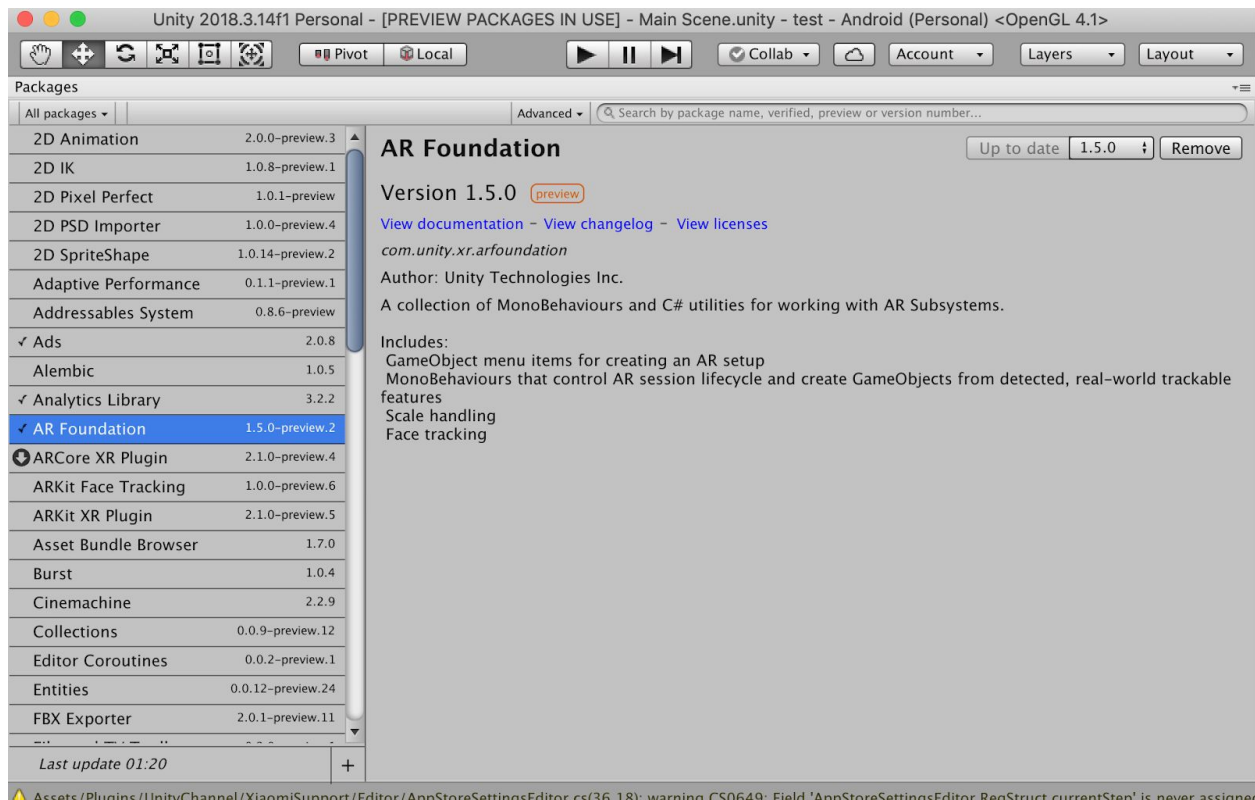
Unity 2018.3.14f1 Personal - [PREVIEW PACKAGES IN USE] - Main Scene.unity - test - Android (Personal) <OpenGL 4.1>

Pivot Local Collab Account Layers Layout

Packages

All packages Advanced Search by package name, verified, preview or version number...

| | |
|---|---|
| 2D Animation | 2.0.0-preview.3 |
| 2D IK | 1.0.8-preview.1 |
| 2D Pixel Perfect | 1.0.1-preview |
| 2D PSD Importer | 1.0.0-preview.4 |
| 2D SpriteShape | 1.0.14-preview.2 |
| Adaptive Performance | 0.1.1-preview.1 |
| Addressables System | 0.8.6-preview |
| ✓ Ads | 2.0.8 |
| Alembic | 1.0.5 |
| ✓ Analytics Library | 3.2.2 |
| ✓ AR Foundation | 1.5.0-preview.2 |
| ARCore XR Plugin | 2.1.0-preview.4 |
| ARKit Face Tracking | 1.0.0-preview.6 |
| ARKit XR Plugin | 2.1.0-preview.5 |
| Asset Bundle Browser | 1.7.0 |
| Burst | 1.0.4 |
| Cinemachine | 2.2.9 |
| Collections | 0.0.9-preview.12 |
| Editor Coroutines | 0.0.2-preview.1 |
| Entities | 0.0.12-preview.24 |
| FBX Exporter | 2.0.1-preview.11 |

Last update 01:20 +

AR Foundation

Up to date 1.5.0 Remove

Version 1.5.0 preview

View documentation - View changelog - View licenses

com.unity.xr.arfoundation

Author: Unity Technologies Inc.

A collection of MonoBehaviours and C# utilities for working with AR Subsystems.

Includes:
GameObject menu items for creating an AR setup
MonoBehaviours that control AR session lifecycle and create GameObjects from detected, real-world trackable features
Scale handling
Face tracking

Assets/Plugins/UnityChannel/XiaomiSupport/Editor/AppStoreSettingsEditor.cs(36,18): warning CS0649: Field 'AppStoreSettingsEditor.ReqStruct.currentStep' is never assigne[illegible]